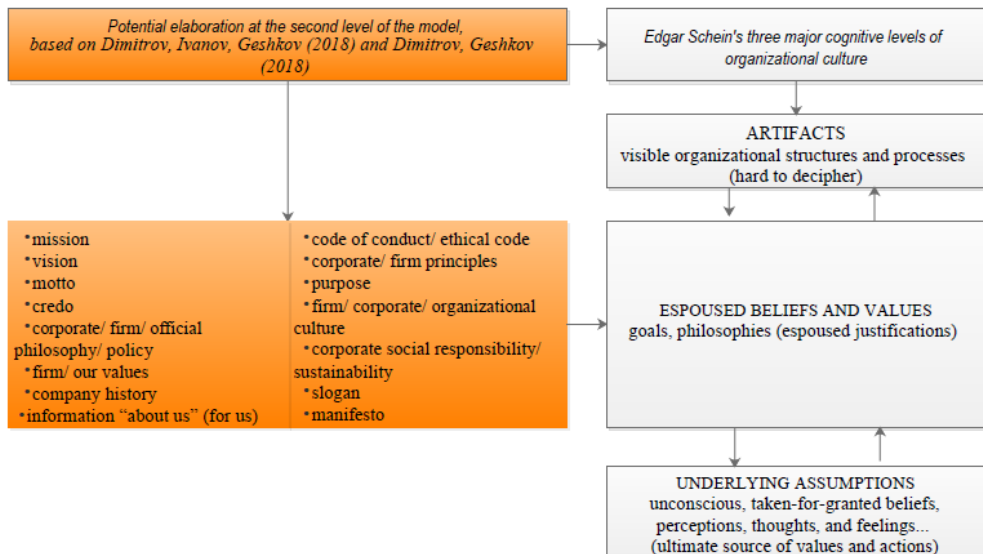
Potential elaboration at the second level of the model, based on Dimitrov, Ivanov, Geshkov (2018) and Dimitrov, Geshkov (2018)

Edgar Schein's three major cognitive levels of organizational culture

ARTIFACTS
visible organizational structures and processes (hard to decipher)

•mission
•vision
•motto
•credo
•corporate/ firm/ official philosophy/ policy
•firm/ our values
•company history
•information "about us" (for us)

•code of conduct/ ethical code
•corporate/ firm principles
•purpose
•firm/ corporate/ organizational culture
•corporate social responsibility/ sustainability
•slogan
•manifesto

ESPOUSED BELIEFS AND VALUES
goals, philosophies (espoused justifications)

UNDERLYING ASSUMPTIONS
unconscious, taken-for-granted beliefs, perceptions, thoughts, and feelings...
(ultimate source of values and actions)